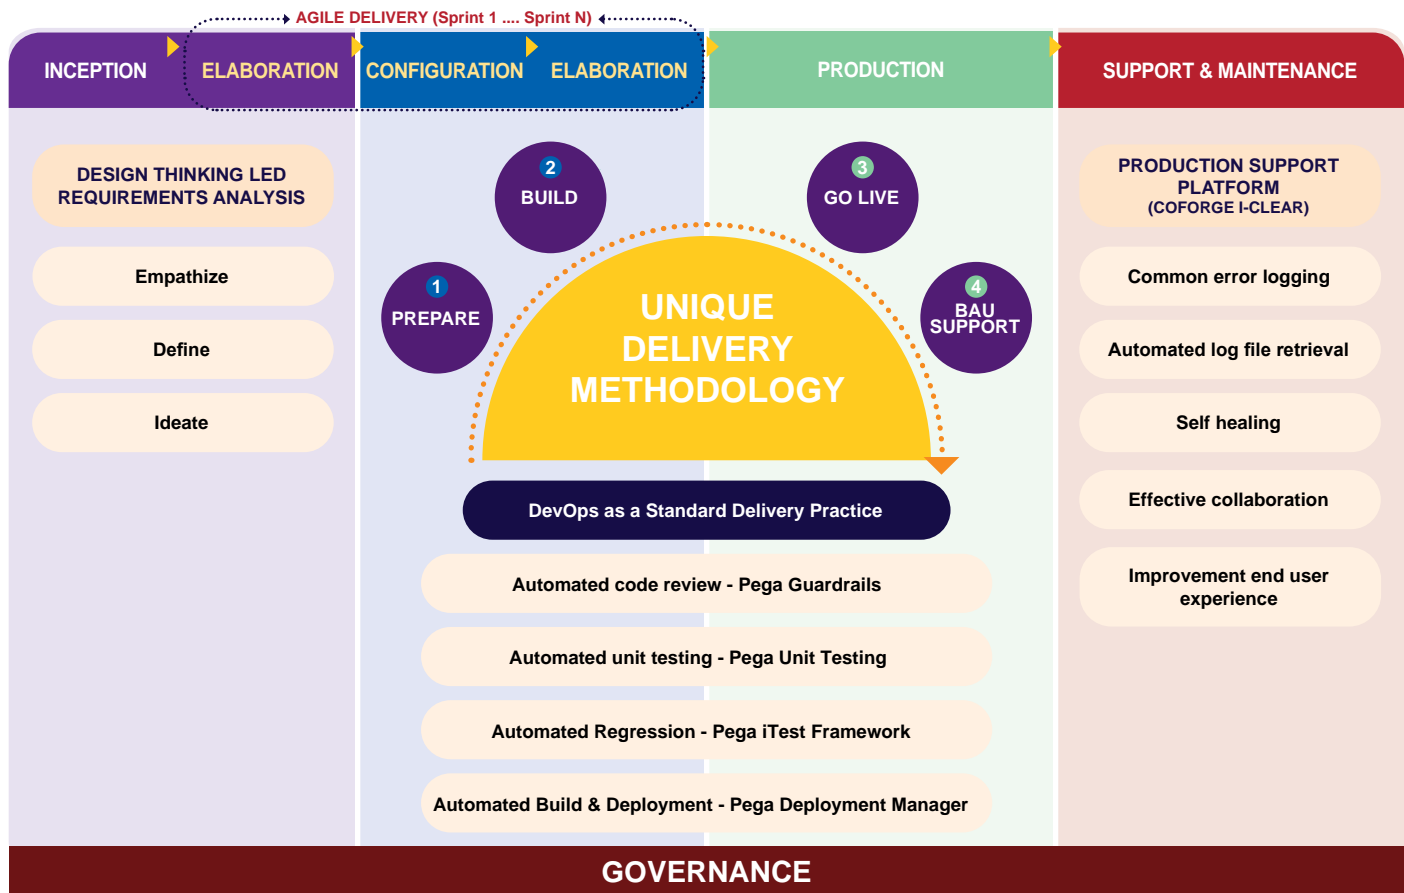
AGILE DELIVERY (Sprint 1 .... Sprint N)

INCEPTION

ELABORATION

CONFIGURATION

ELABORATION

PRODUCTION

SUPPORT & MAINTENANCE

DESIGN THINKING LED REQUIREMENTS ANALYSIS

Empathize

Define

Ideate

2 BUILD

1 PREPARE

3 GO LIVE

4 BAU SUPPORT

UNIQUE DELIVERY METHODOLOGY

DevOps as a Standard Delivery Practice

Automated code review - Pega Guardrails

Automated unit testing - Pega Unit Testing

Automated Regression - Pega iTest Framework

Automated Build & Deployment - Pega Deployment Manager

PRODUCTION SUPPORT PLATFORM (COFORGE I-CLEAR)

Common error logging

Automated log file retrieval

Self healing

Effective collaboration

Improvement end user experience

GOVERNANCE